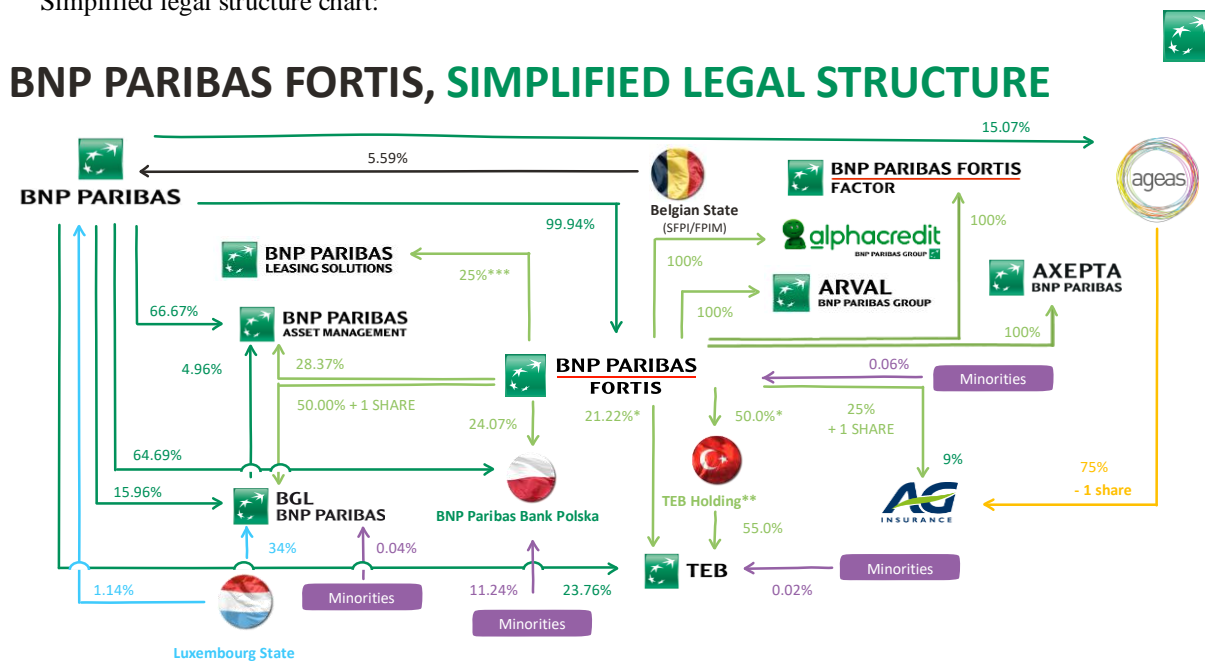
Simplified legal structure chart:

BNP PARIBAS FORTIS, SIMPLIFIED LEGAL STRUCTURE

BNP PARIBAS

15.07%

ageas

5.59%

Belgian State (SFPI/FPIM)

BNP PARIBAS FORTIS FACTOR

99.94%

100%

alphacredit BNP PARIBAS GROUP

BNP PARIBAS LEASING SOLUTIONS

25%***

100%

ARVAL BNP PARIBAS GROUP

AXEPTA BNP PARIBAS

66.67%

BNP PARIBAS ASSET MANAGEMENT

100%

100%

4.96%

28.37%

BNP PARIBAS FORTIS

0.06%

Minorities

50.00% + 1 SHARE

24.07%

21.22%*

50.0%*

25% + 1 SHARE

64.69%

9%

75% - 1 share

15.96%

BGL BNP PARIBAS

BNP Paribas Bank Polska

TEB Holding**

AG INSURANCE

34%

0.04%

55.0%

Minorities

1.14%

Minorities

11.24%

23.76%

TEB

0.02%

Minorities

Luxembourg State